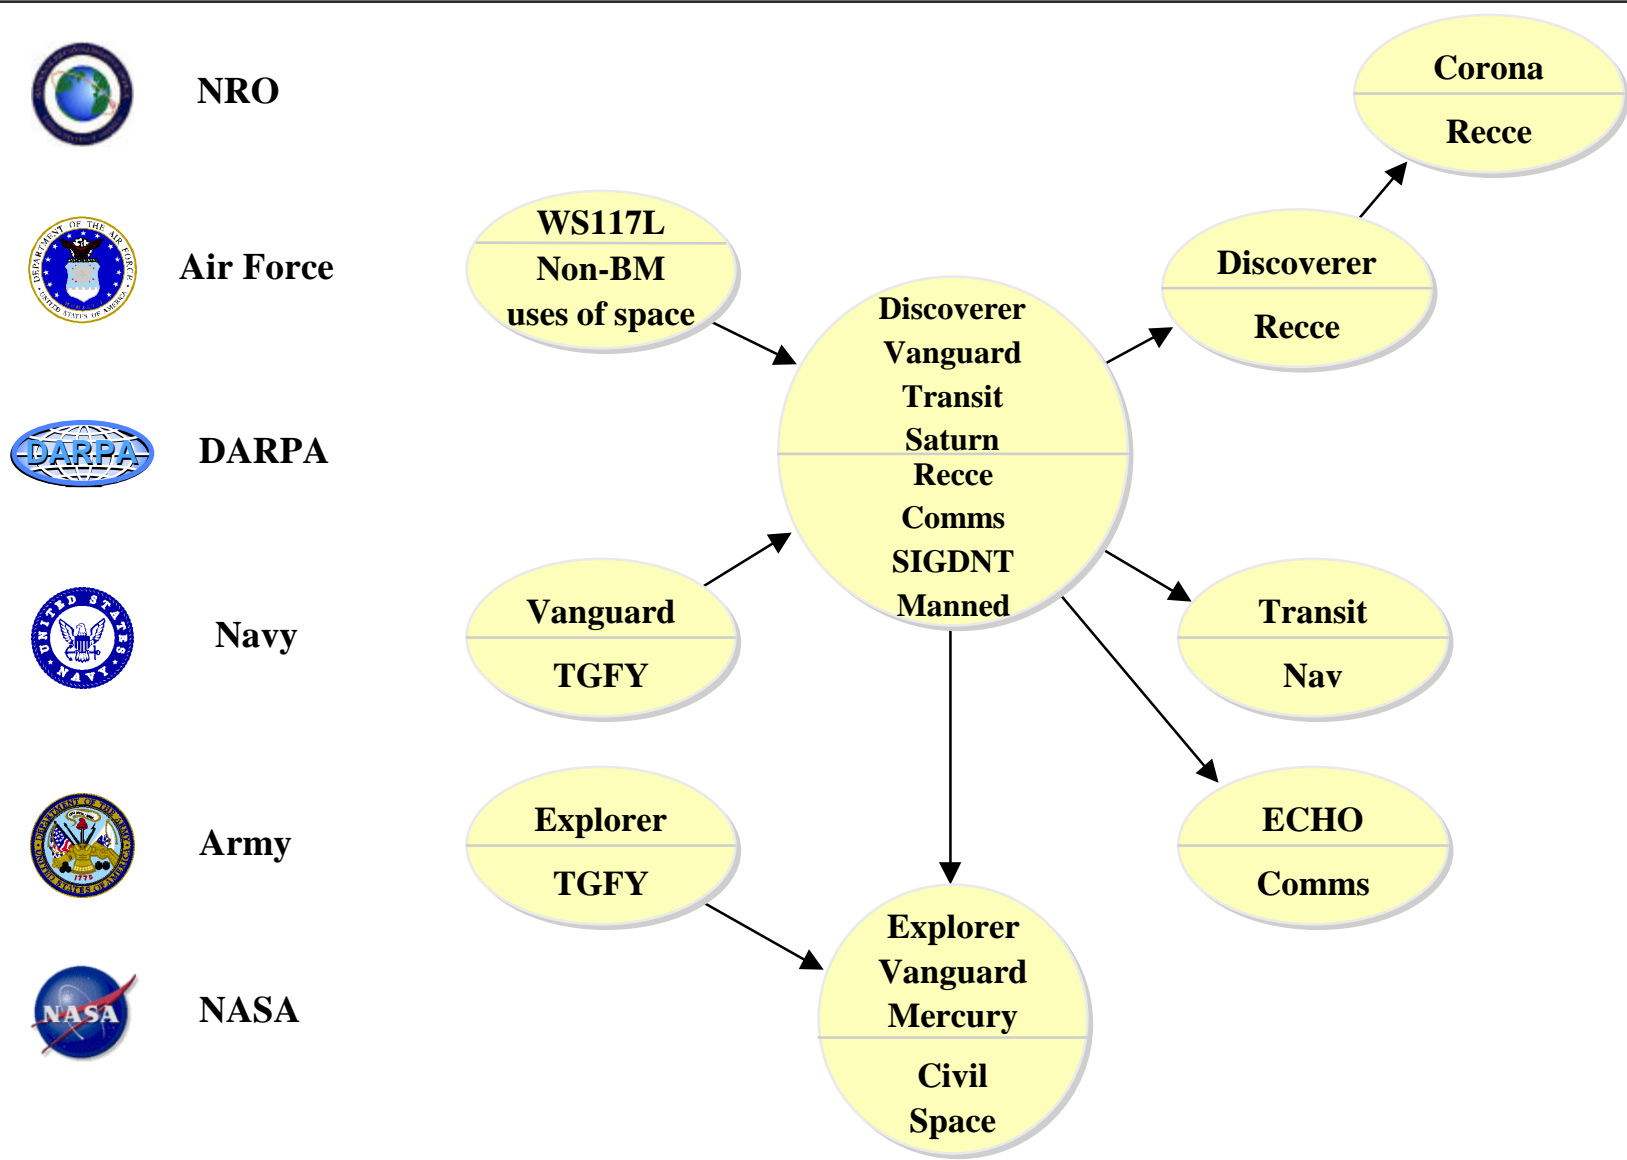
NRO

Air Force

DARPA

Navy

Army

NASA

DARPA

NASA

Corona
Recce

WS117L
Non-BM
uses of space

Discoverer
Recce

Discoverer
Vanguard
Transit
Saturn
Recce
Comms
SIGDNT
Manned

Vanguard
TGFY

Transit
Nav

Explorer
TGFY

ECHO
Comms

Explorer
Vanguard
Mercury
Civil
Space